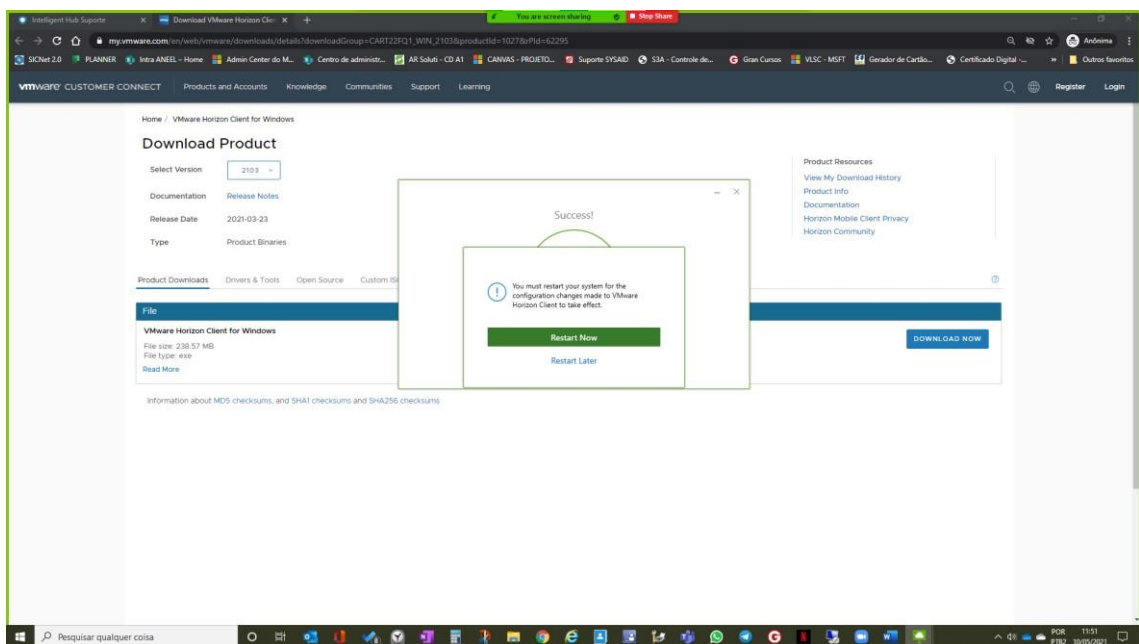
Intelligent Hub Suporte
Download VMware Horizon Clie
You are screen sharing
Stop Share

my.vmware.com/en/web/vmware/downloads/details?downloadGroup=CART22FQ1_WIN_2103&productId=1027&rPId=62295

Anônima

SICNet 2.0 PLANNER Intra ANEEL - Home Admin Center do M... Centro de administr... AR Soluti - CD A1 CANVAS - PROJETO... Suporte SYSAID S3A - Controle de... Gran Cursos VLSC - MSFT Gerador de Cartão... Certificado Digital -... Outros favoritos

vmware CUSTOMER CONNECT Products and Accounts Knowledge Communities Support Learning Register Login

Home / VMware Horizon Client for Windows

Download Product

Select Version 2103

Documentation Release Notes

Release Date 2021-03-23

Type Product Binaries

Product Resources
View My Download History
Product Info
Documentation
Horizon Mobile Client Privacy
Horizon Community

Product Downloads Drivers & Tools Open Source Custom IS

File

VMware Horizon Client for Windows
File size: 238.57 MB
File type: exe
Read More

DOWNLOAD NOW

Information about MD5 checksums, and SHA1 checksums and SHA256 checksums

Success!

You must restart your system for the configuration changes made to VMware Horizon Client to take effect.

Restart Now

Restart Later

Pesquisar qualquer coisa

POR PTB2 11:51 10/05/2021